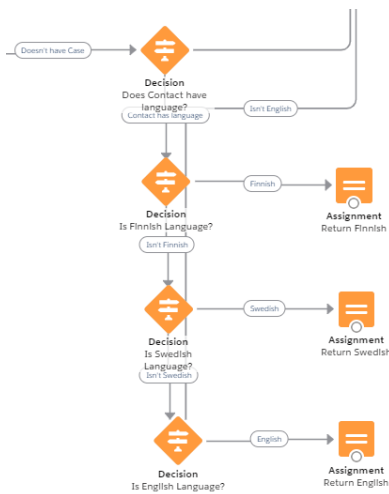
Doesn't have Case

Decision
Does Contact have language?

Contact has language

Isn't English

Finnish

Decision
Is Finnish Language?

Assignment
Return Finnish

Isn't Finnish

Swedish

Decision
Is Swedish Language?

Assignment
Return Swedish

Isn't Swedish

English

Decision
Is English Language?

Assignment
Return English